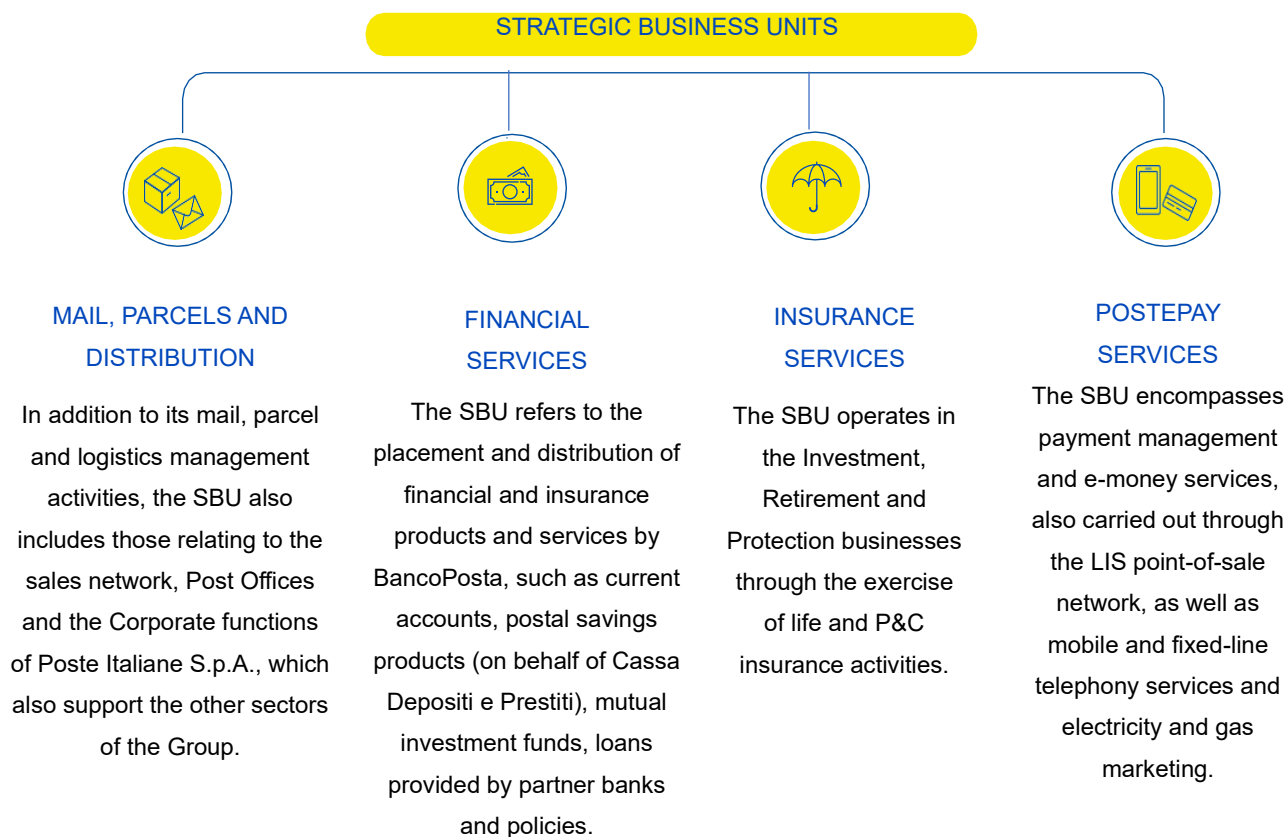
STRATEGIC BUSINESS UNITS

MAIL, PARCELS AND DISTRIBUTION

In addition to its mail, parcel and logistics management activities, the SBU also includes those relating to the sales network, Post Offices and the Corporate functions of Poste Italiane S.p.A., which also support the other sectors of the Group.

FINANCIAL SERVICES

The SBU refers to the placement and distribution of financial and insurance products and services by BancoPosta, such as current accounts, postal savings products (on behalf of Cassa Depositi e Prestiti), mutual investment funds, loans provided by partner banks and policies.

INSURANCE SERVICES

The SBU operates in the Investment, Retirement and Protection businesses through the exercise of life and P&C insurance activities.

POSTEPAY SERVICES

The SBU encompasses payment management and e-money services, also carried out through the LIS point-of-sale network, as well as mobile and fixed-line telephony services and electricity and gas marketing.